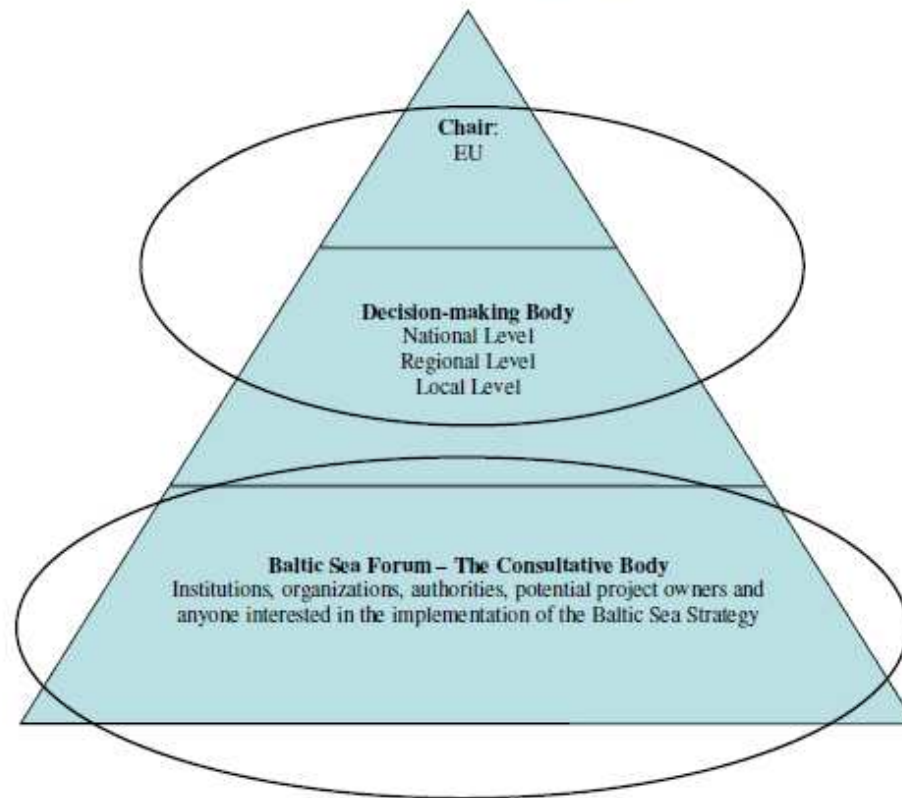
Chair:
EU

Decision-making Body
National Level
Regional Level
Local Level

Baltic Sea Forum – The Consultative Body
Institutions, organizations, authorities, potential project owners and anyone interested in the implementation of the Baltic Sea Strategy